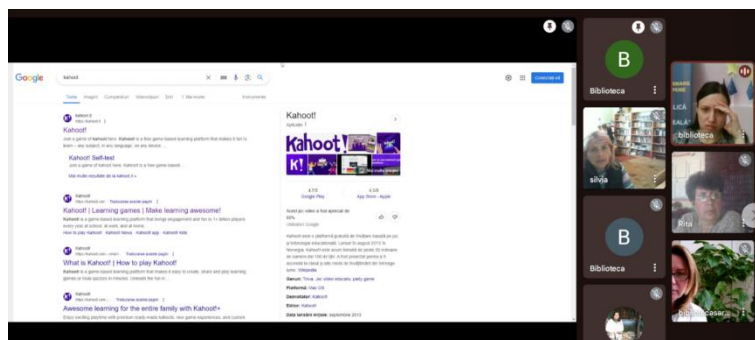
Google

kahoot

Toate Imagini Cumpărături Videoclipuri Știri : Mai multe Instrumente

Conectați-vă

Kahoot!

Kahoot! | Learning games | Make learning awesome!

What is Kahoot! | How to play Kahoot!

Awesome learning for the entire family with Kahoot!+

Kahoot!

Kahoot!

Google Play

App Store - Apple

Biblioteca

silvia

biblioteca

Rita

Biblioteca

B

B